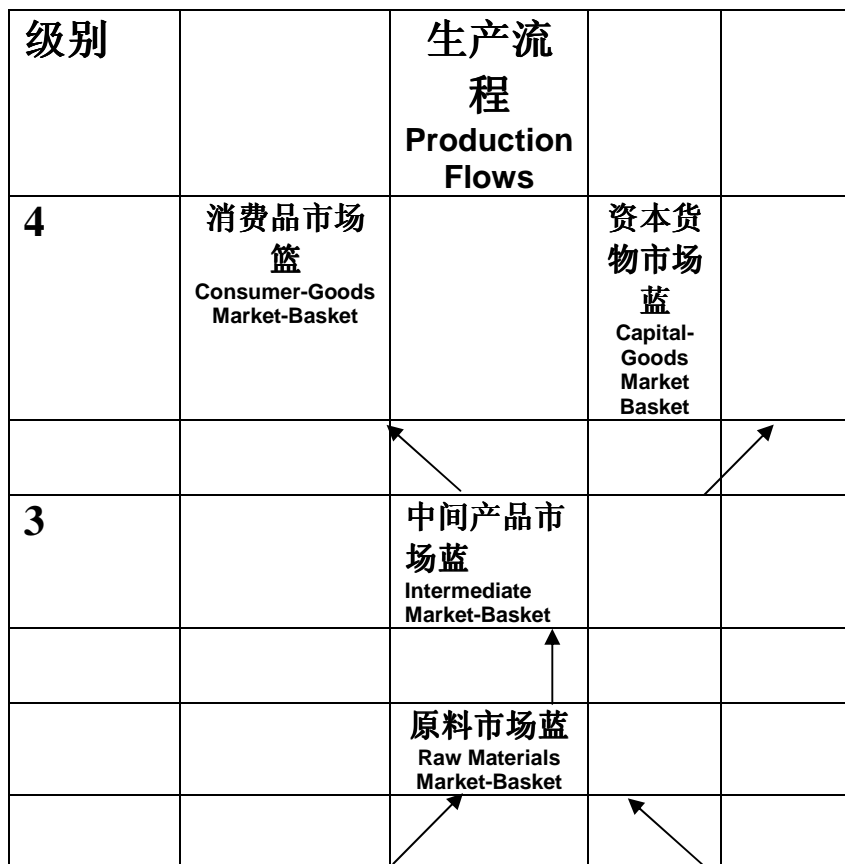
| 级别 | | 生产流程 Production Flows | | |
|---|---|---|---|---|
| 4 | 消费品市场篮 Consumer-Goods Market-Basket | | 资本货物市场蓝 Capital-Goods Market Basket | |
| | | | | |
| 3 | | 中间产品市场蓝 Intermediate Market-Basket | | |
| | | | | |
| | | 原料市场蓝 Raw Materials Market-Basket | | |
| | | | | |